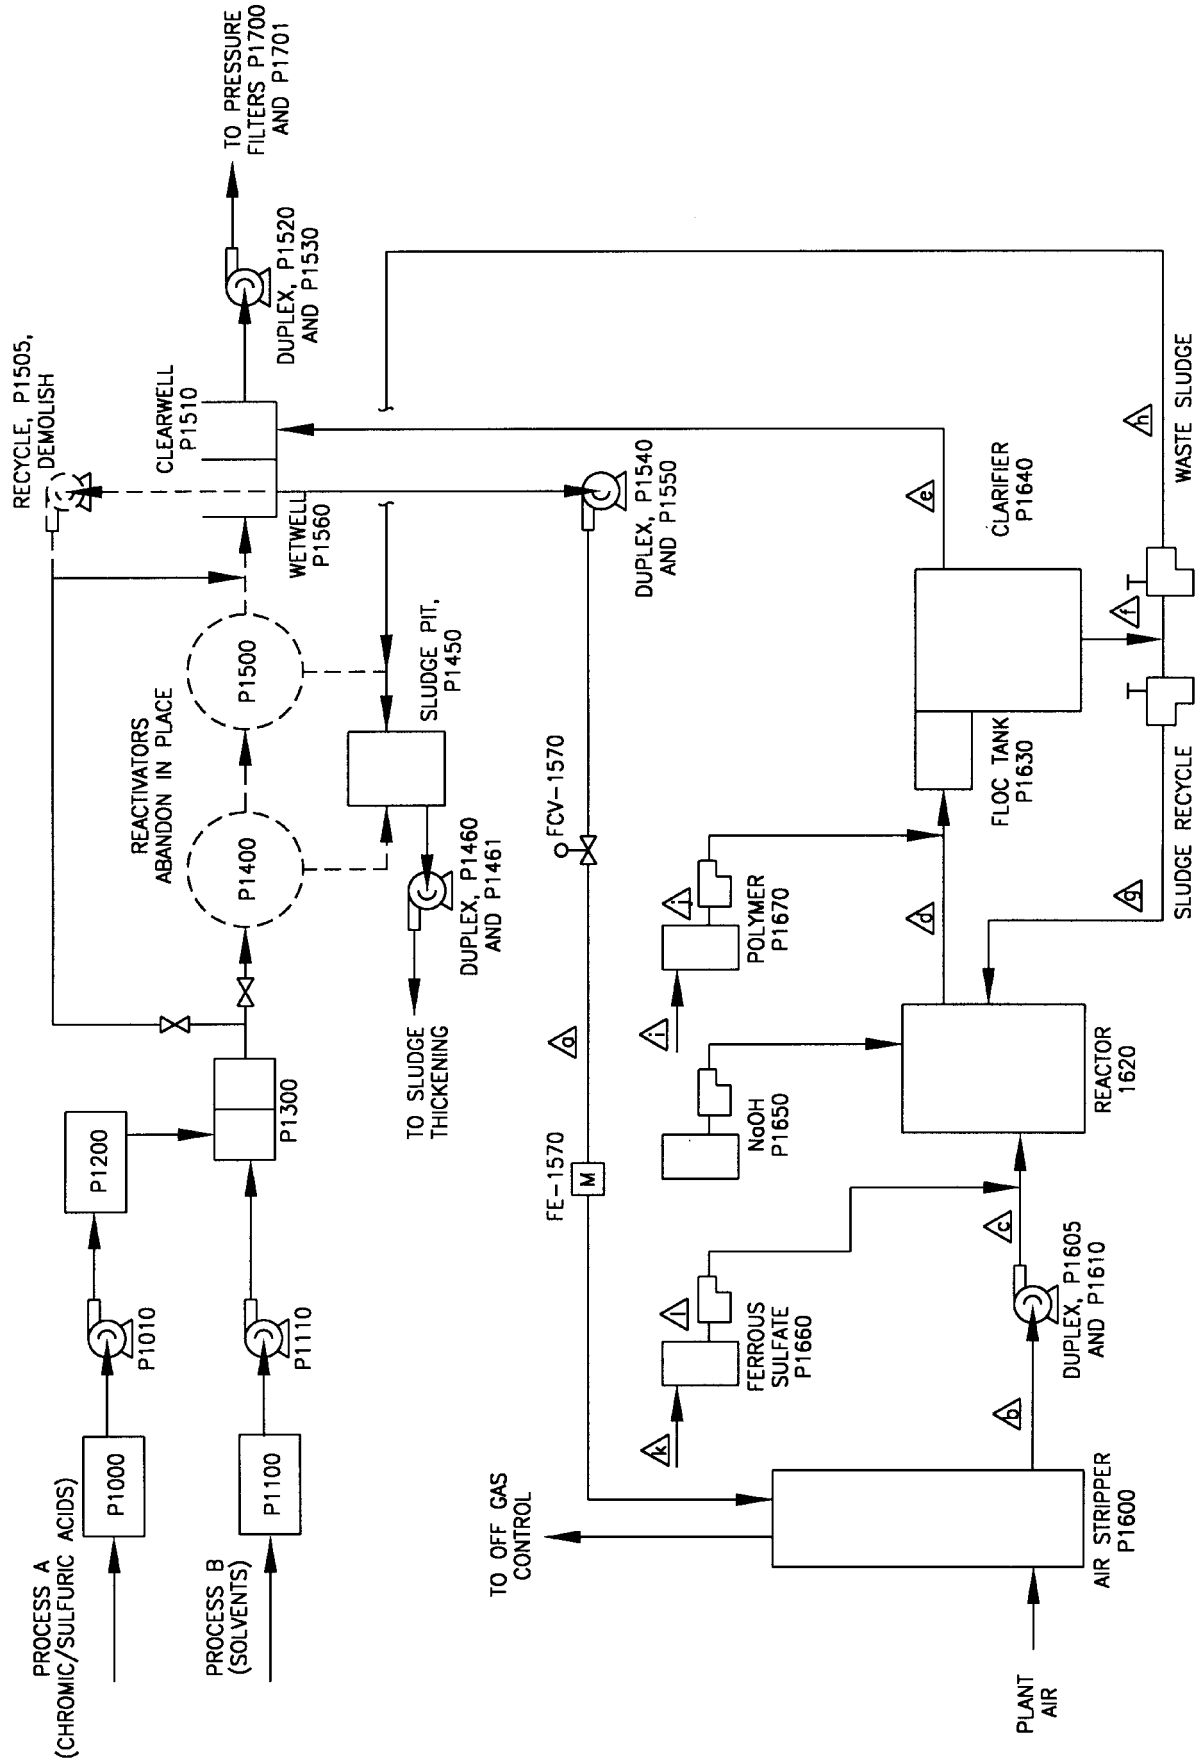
TO PRESSURE FILTERS P1700 AND P1701

DUPLEX, P1520 AND P1530

RECYCLE, P1505, DEMOLISH

CLEARWELL P1510

WETWELL P1560

REACTIVATORS ABANDON IN PLACE

P1500

P1400

SLUDGE PIT, P1450

DUPLEX, P1460 AND P1461

TO SLUDGE THICKENING

PROCESS A (CHROMIC/SULFURIC ACIDS)

P1000

P1010

P1200

P1300

PROCESS B (SOLVENTS)

P1100

P1110

DUPLEX, P1540 AND P1550

FCV-1570

FE-1570

M

a

TO OFF GAS CONTROL

AIR STRIPPER P1600

PLANT AIR

b

DUPLEX, P1605 AND P1610

c

k

l

FERROUS SULFATE P1660

NaOH P1650

i

j

POLYMER P1670

REACTOR 1620

d

g

FLOC TANK P1630

SLUDGE RECYCLE

CLARIFIER P1640

e

f

h

WASTE SLUDGE